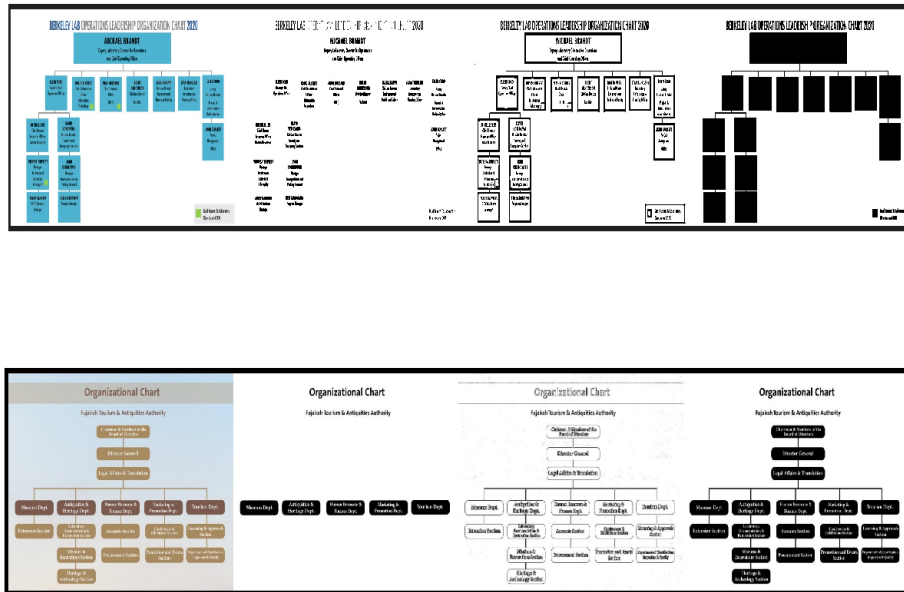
BERKELEY LAB OPERATIONS LEADERSHIP ORGANIZATION CHART 2020

MICHAEL BRANDT

BERKELEY LAB OPERATIONS LEADERSHIP ORGANIZATION CHART 2020

MICHAEL BRANDT

BERKELEY LAB OPERATIONS LEADERSHIP ORGANIZATION CHART 2020

MICHAEL BRANDT

BERKELEY LAB OPERATIONS LEADERSHIP ORGANIZATION CHART 2020

Organizational Chart

Fujairah Tourism & Antiquities Authority

Chairman & Members of the Board of Directors

Director General

Legal Affairs & Translation

Museums Dept.

Antiquities & Heritage Dept.

Human Resources & Finance Dept.

Marketing & Promotion Dept.

Tourism Dept.

Excavation Section

Collections, Documentation & Restoration Section

Accounts Section

Conferences & Exhibitions Section

Licensing & Approvals Section

Museums & Interpretation Section

Procurement Section

Promotion and Events Section

Operations & Destination Experience Section

Heritage & Archaeology Section

Organizational Chart

Fujairah Tourism & Antiquities Authority

Museums Dept.

Antiquities & Heritage Dept.

Human Resources & Finance Dept.

Marketing & Promotion Dept.

Tourism Dept.

Organizational Chart

Fujairah Tourism & Antiquities Authority

Chairman & Members of the Board of Directors

Director General

Legal Affairs & Translation

Museums Dept.

Antiquities & Heritage Dept.

Human Resources & Finance Dept.

Marketing & Promotion Dept.

Tourism Dept.

Excavation Section

Collections, Documentation & Restoration Section

Accounts Section

Conferences & Exhibitions Section

Licensing & Approvals Section

Museums & Interpretation Section

Procurement Section

Promotion and Events Section

Operations & Destination Experience Section

Heritage & Archaeology Section

Organizational Chart

Fujairah Tourism & Antiquities Authority

Chairman & Members of the Board of Directors

Director General

Legal Affairs & Translation

Museums Dept.

Antiquities & Heritage Dept.

Human Resources & Finance Dept.

Marketing & Promotion Dept.

Tourism Dept.

Excavation Section

Collections, Documentation & Restoration Section

Accounts Section

Conferences & Exhibitions Section

Licensing & Approvals Section

Museums & Interpretation Section

Procurement Section

Promotion and Events Section

Operations & Destination Experience Section

Heritage & Archaeology Section